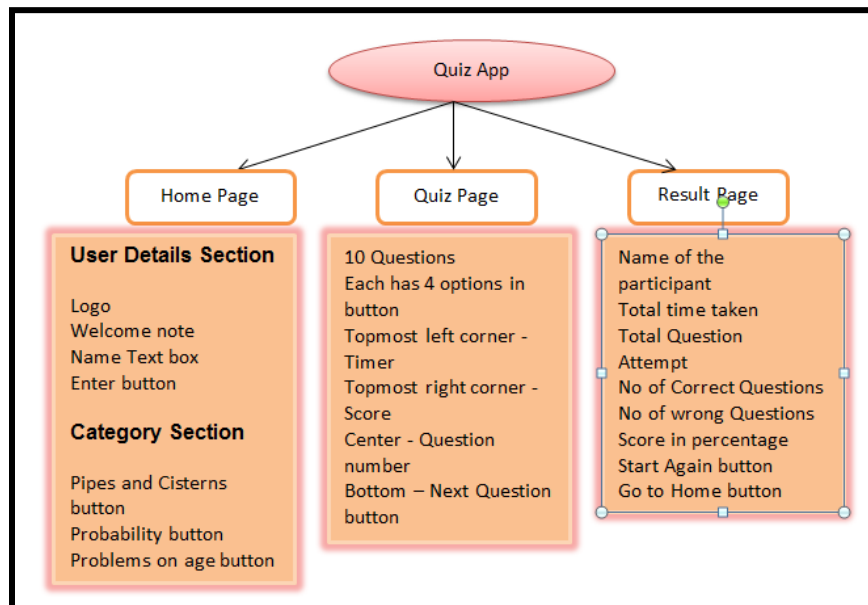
Quiz App

Home Page

Quiz Page

Result Page

User Details Section

Logo
Welcome note
Name Text box
Enter button

Category Section

Pipes and Cisterns button
Probability button
Problems on age button

10 Questions
Each has 4 options in button
Topmost left corner - Timer
Topmost right corner - Score
Center - Question number
Bottom – Next Question button

Name of the participant
Total time taken
Total Question Attempt
No of Correct Questions
No of wrong Questions
Score in percentage
Start Again button
Go to Home button